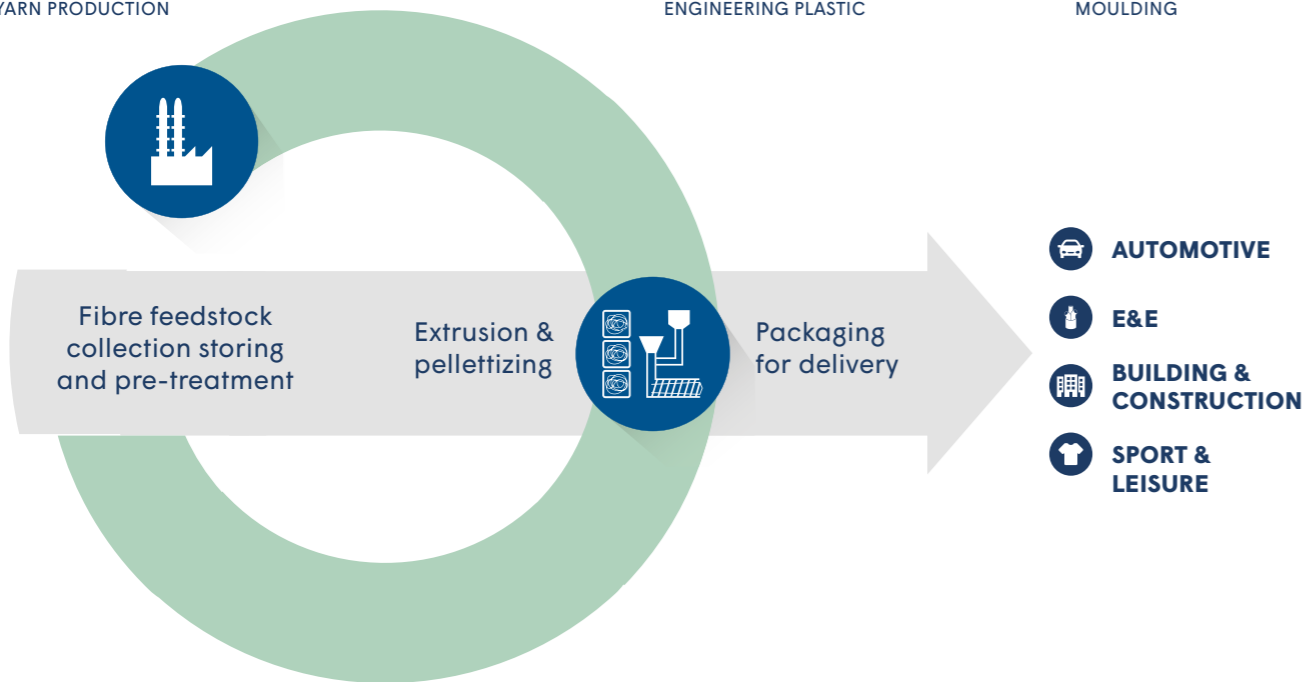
YARN PRODUCTION

ENGINEERING PLASTIC

MOULDING

Fibre feedstock collection storing and pre-treatment

Extrusion & pellettizing

Packaging for delivery

AUTOMOTIVE

E&E

BUILDING & CONSTRUCTION

SPORT & LEISURE